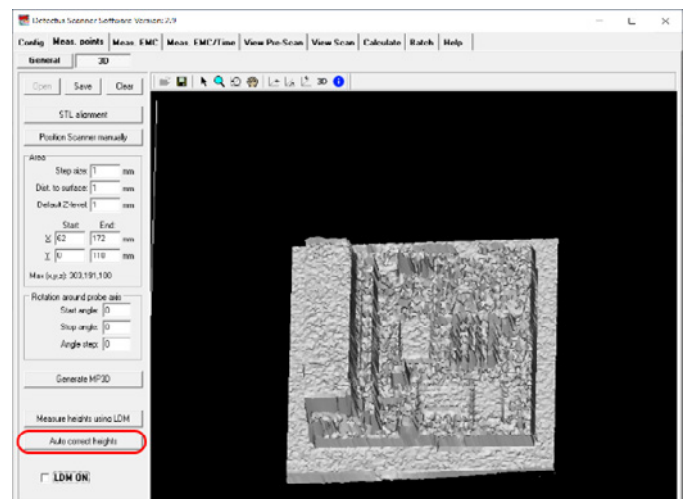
Detectus Scanner Software Version 2.9

Config | Meas. points | Meas. EMC | Meas. EMC/Time | View Pre-Scan | View Scan | Calculate | Batch | Help

General | 3D

Open | Save | Clear

STL alignment

Position Scanner manually

Area

Step size: 1 mm

Dist. to surface: 1 mm

Default Z-level: 1 mm

Start: End:

X 62 172 mm

Y 0 110 mm

Max (x,y,z): 303,191,100

Rotation around probe axis

Start angle: 0

Stop angle: 0

Angle step: 0

Generate MP3D

Measure heights using LDM

Auto correct heights

LDM ON

3D